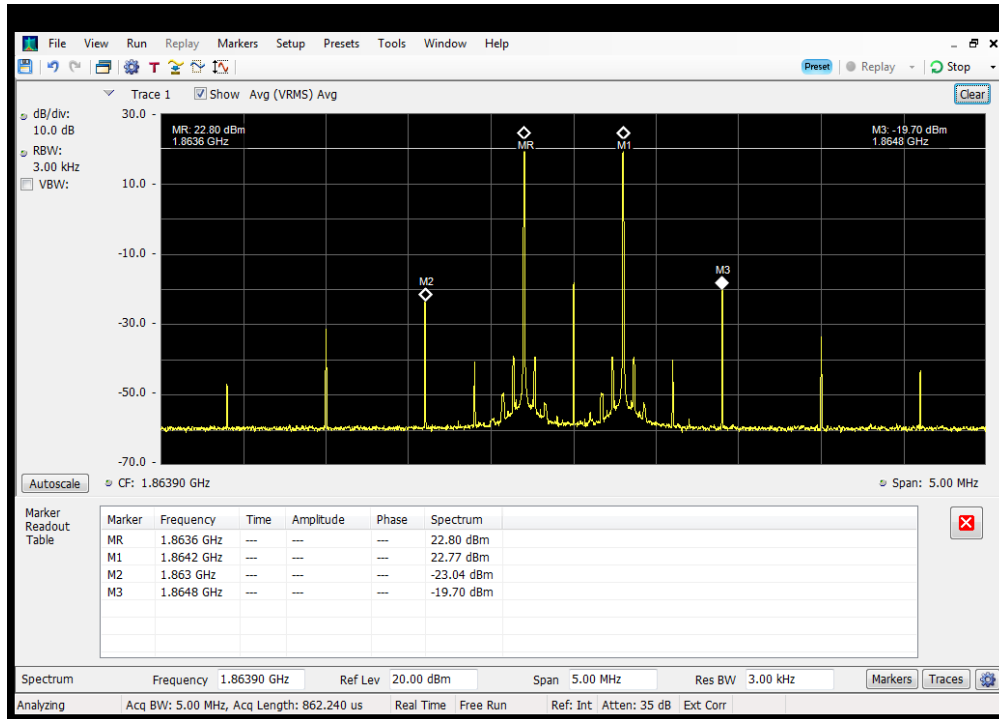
File View Run Replay Markers Setup Presets Tools Window Help

Preset Replay Stop

Trace 1 Show Avg (VRMS) Avg

Clear

dB/div:
10.0 dB
RBW:
3.00 kHz
VBW:

30.0
10.0
-10.0
-30.0
-50.0
-70.0

MR: 22.80 dBm
1.8636 GHz

M3: -19.70 dBm
1.8648 GHz

MR
M1
M2
M3

Autoscale
CF: 1.86390 GHz
Span: 5.00 MHz

Marker Readout Table

| Marker | Frequency | Time | Amplitude | Phase | Spectrum |
|---|---|---|---|---|---|
| MR | 1.8636 GHz | --- | --- | --- | 22.80 dBm |
| M1 | 1.8642 GHz | --- | --- | --- | 22.77 dBm |
| M2 | 1.863 GHz | --- | --- | --- | -23.04 dBm |
| M3 | 1.8648 GHz | --- | --- | --- | -19.70 dBm |

Spectrum Frequency 1.86390 GHz Ref Lev 20.00 dBm Span 5.00 MHz Res BW 3.00 kHz Markers Traces

Analyzing Acq BW: 5.00 MHz, Acq Length: 862.240 us Real Time Free Run Ref: Int Atten: 35 dB Ext Corr